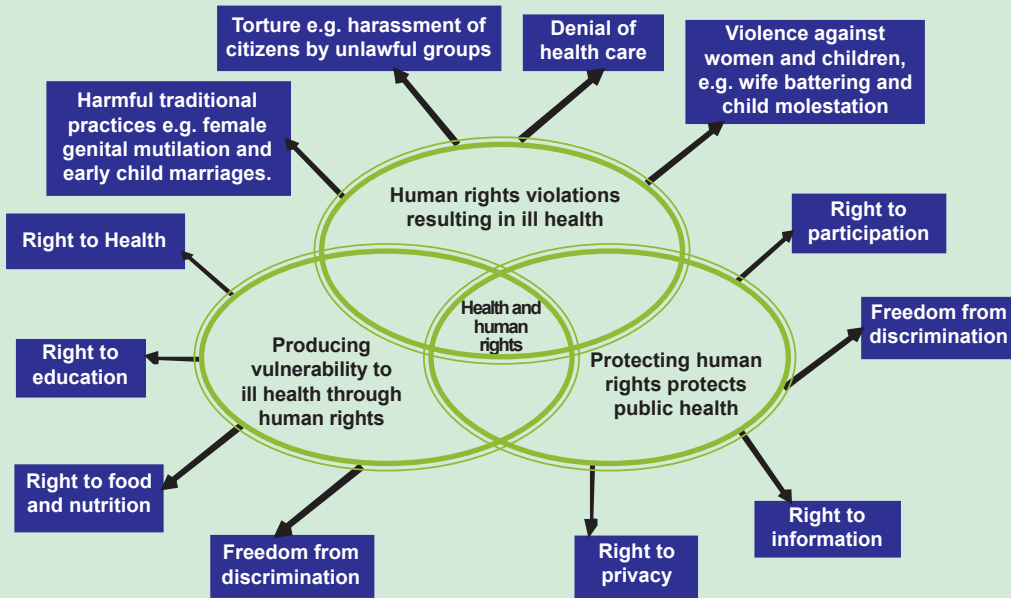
Torture e.g. harassment of citizens by unlawful groups

Denial of health care

Violence against women and children, e.g. wife battering and child molestation

Harmful traditional practices e.g. female genital mutilation and early child marriages.

Human rights violations resulting in ill health

Right to Health

Right to participation

Health and human rights

Right to education

Producing vulnerability to ill health through human rights

Freedom from discrimination

Protecting human rights protects public health

Right to food and nutrition

Right to information

Freedom from discrimination

Right to privacy